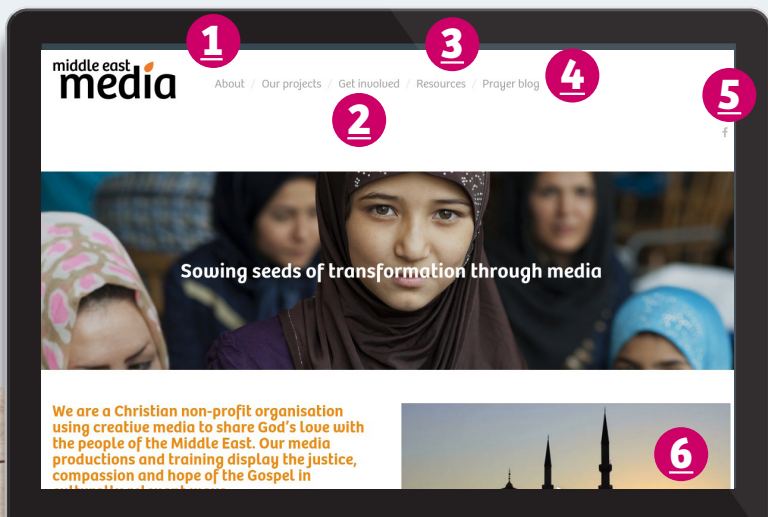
middle east media

1

About / Our projects / Get involved / Resources / Prayer blog

3

4

2

5

f

Sowing seeds of transformation through media

We are a Christian non-profit organisation using creative media to share God's love with the people of the Middle East. Our media productions and training display the justice, compassion and hope of the Gospel in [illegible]

6